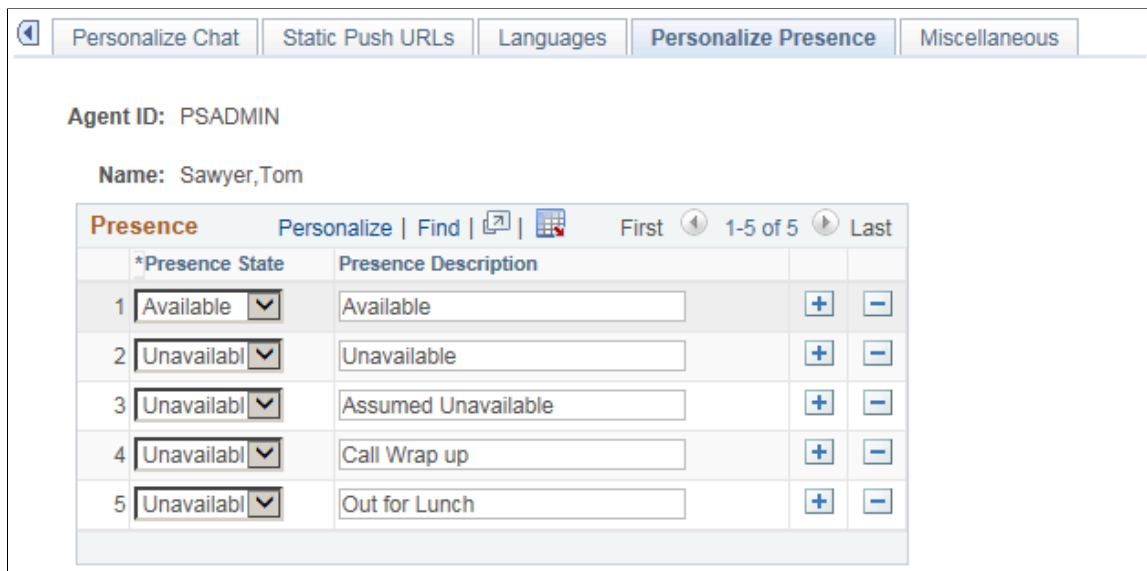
Personalize Chat | Static Push URLs | Languages | Personalize Presence | Miscellaneous

Agent ID: PSADMIN

Name: Sawyer,Tom

Presence Personalize | Find | | First 1-5 of 5 Last

| | *Presence State | Presence Description | | |
|---|---|---|---|---|
| 1 | Available | Available | + | − |
| 2 | Unavailabl | Unavailable | + | − |
| 3 | Unavailabl | Assumed Unavailable | + | − |
| 4 | Unavailabl | Call Wrap up | + | − |
| 5 | Unavailabl | Out for Lunch | + | − |